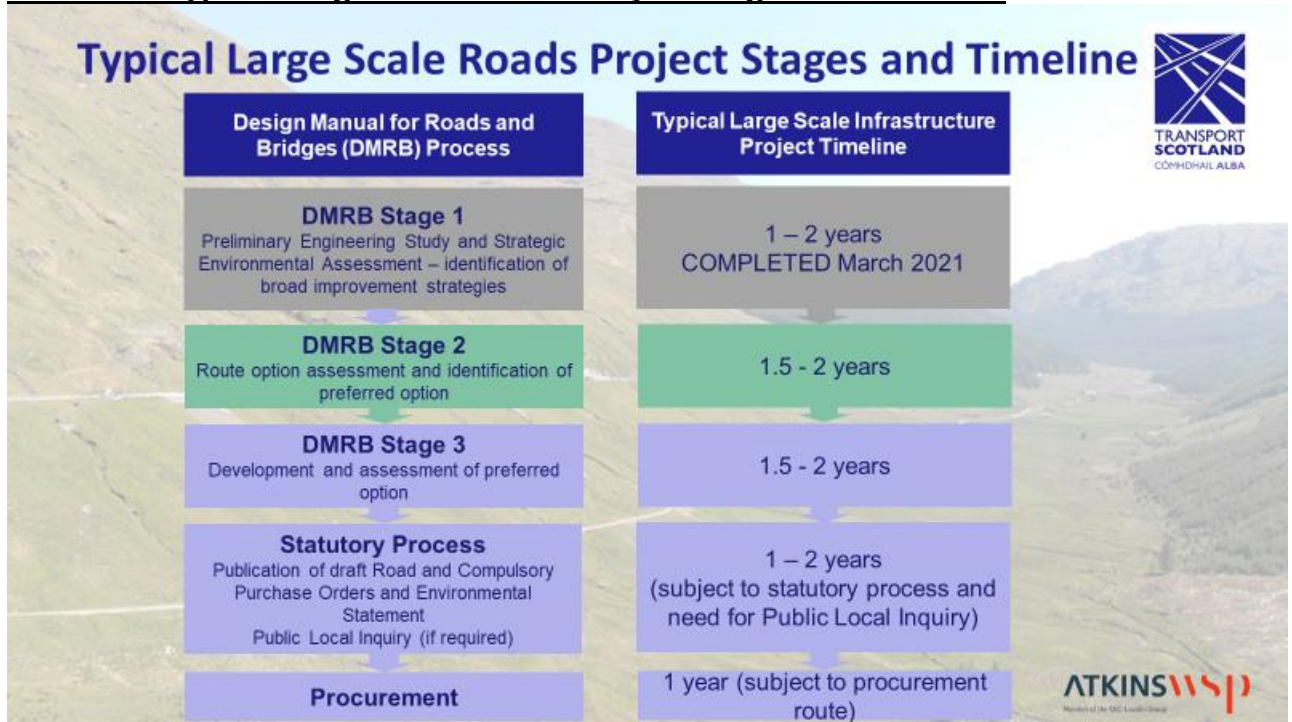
Typical Large Scale Roads Project Stages and Timeline

TRANSPORT SCOTLAND
CÒMHDHAIL ALBA

Design Manual for Roads and Bridges (DMRB) Process

Typical Large Scale Infrastructure Project Timeline

DMRB Stage 1
Preliminary Engineering Study and Strategic Environmental Assessment – identification of broad improvement strategies

1 – 2 years
COMPLETED March 2021

DMRB Stage 2
Route option assessment and identification of preferred option

1.5 - 2 years

DMRB Stage 3
Development and assessment of preferred option

1.5 - 2 years

Statutory Process
Publication of draft Road and Compulsory Purchase Orders and Environmental Statement
Public Local Inquiry (if required)

1 – 2 years
(subject to statutory process and need for Public Local Inquiry)

Procurement

1 year (subject to procurement route)

ATKINS WSP
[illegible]